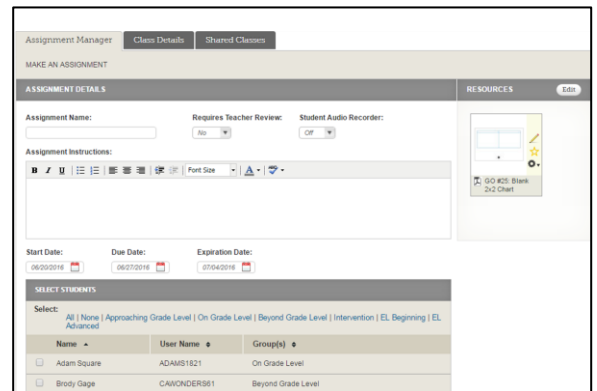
Assignment Manager | Class Details | Shared Classes

MAKE AN ASSIGNMENT

ASSIGNMENT DETAILS

RESOURCES | Edit

Assignment Name:

Requires Teacher Review: No

Student Audio Recorder: Off

Assignment Instructions:

B I U Font Size A

GO #25: Blank 2x2 Chart

Start Date: 06/20/2016

Due Date: 06/27/2016

Expiration Date: 07/04/2016

SELECT STUDENTS

Select: All | None | Approaching Grade Level | On Grade Level | Beyond Grade Level | Intervention | EL Beginning | EL Advanced

| | Name ▲ | User Name ♦ | Group(s) ♦ |
|---|---|---|---|
| | Adam Square | ADAMS1821 | On Grade Level |
| | Brody Gage | CAWONDERS61 | Beyond Grade Level |